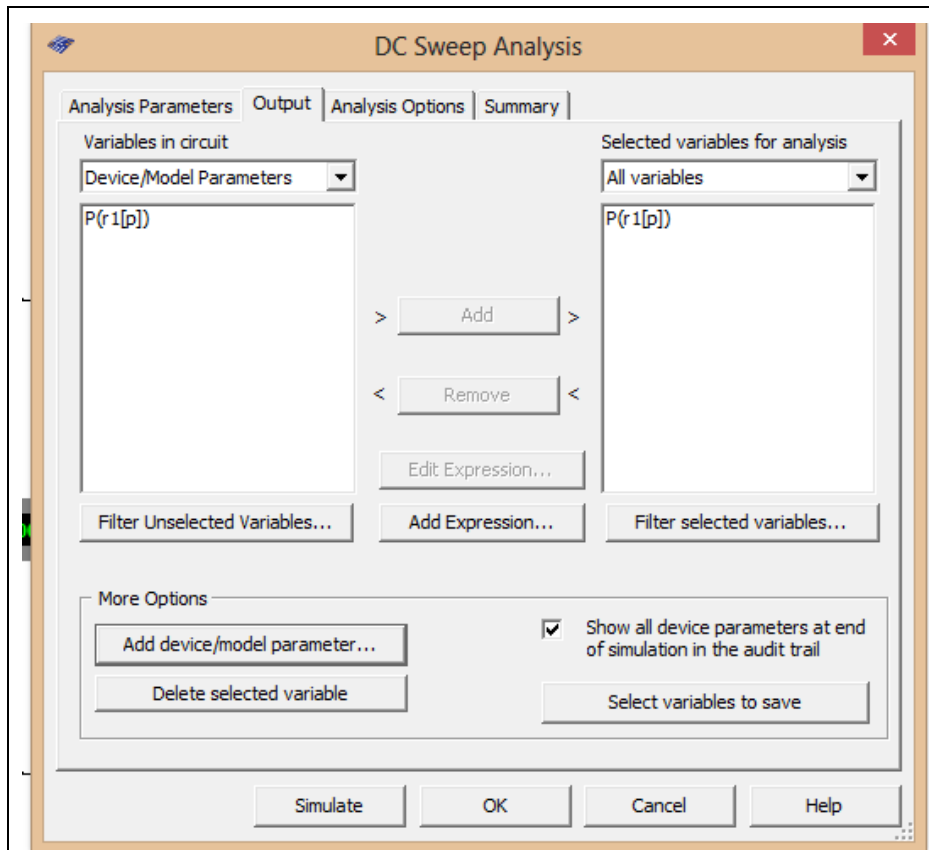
DC Sweep Analysis

Analysis Parameters | Output | Analysis Options | Summary

Variables in circuit

Device/Model Parameters

P(r1[p])

Selected variables for analysis

All variables

P(r1[p])

> Add >

< Remove <

Edit Expression...

Filter Unselected Variables...

Add Expression...

Filter selected variables...

More Options

Add device/model parameter...

Delete selected variable

Show all device parameters at end of simulation in the audit trail

Select variables to save

Simulate

OK

Cancel

Help